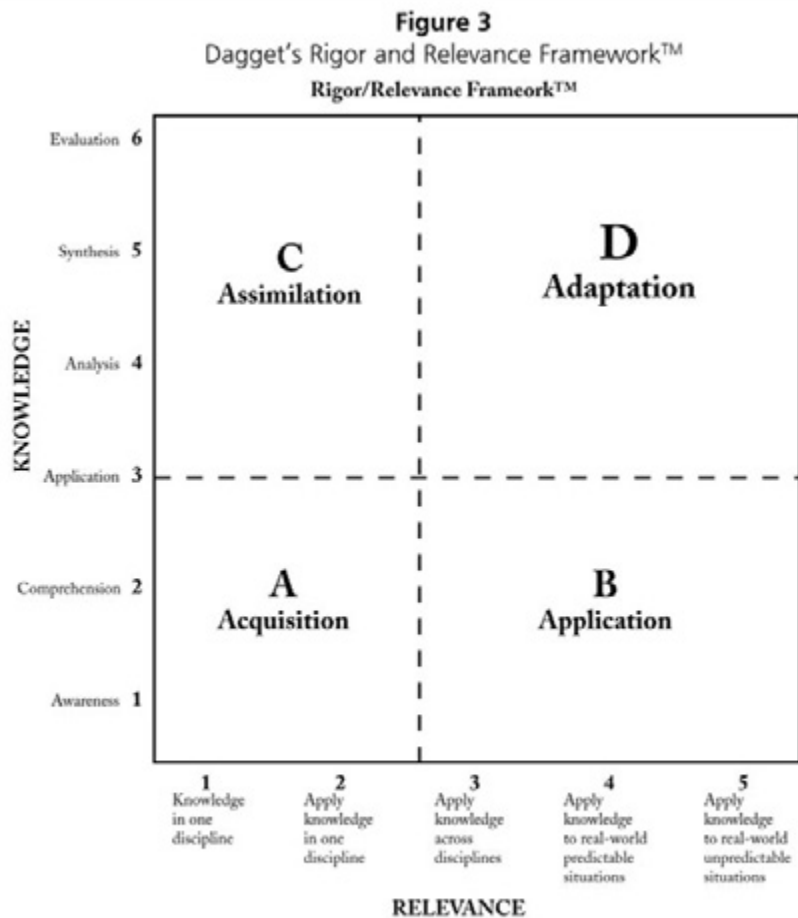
**Figure 3**
Dagget's Rigor and Relevance Framework™

**Rigor/Relevance Frameork™**

KNOWLEDGE

Evaluation 6

Synthesis 5

Analysis 4

Application 3

Comprehension 2

Awareness 1

C
Assimilation

D
Adaptation

A
Acquisition

B
Application

1
Knowledge in one discipline

2
Apply knowledge in one discipline

3
Apply knowledge across disciplines

4
Apply knowledge to real-world predictable situations

5
Apply knowledge to real-world unpredictable situations

RELEVANCE